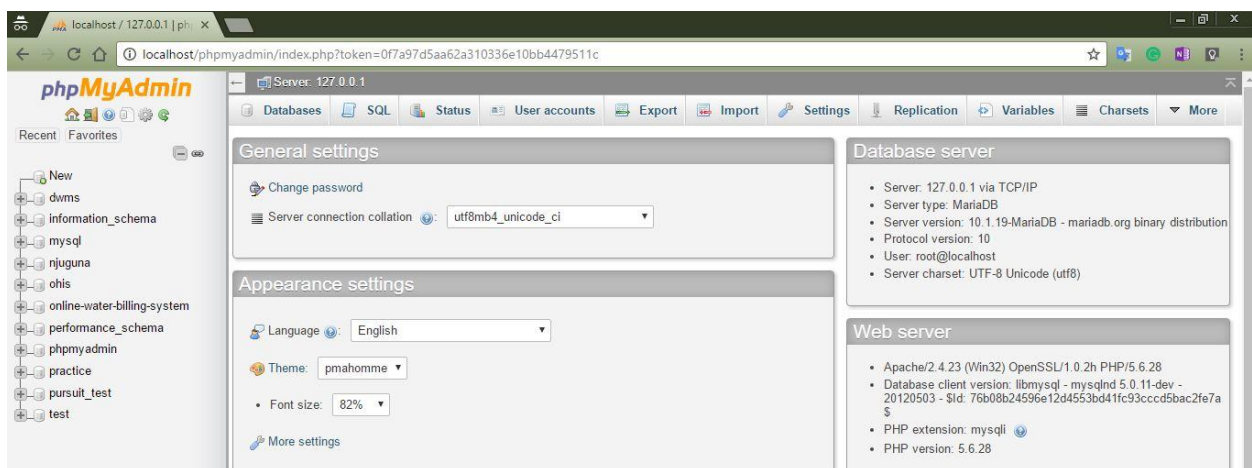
localhost / 127.0.0.1 | ph ×

localhost/phpmyadmin/index.php?token=0f7a97d5aa62a310336e10bb4479511c

phpMyAdmin

Recent Favorites

New
dwms
information_schema
mysql
njuguna
ohis
online-water-billing-system
performance_schema
phpmyadmin
practice
pursuit_test
test

Server: 127.0.0.1

Databases SQL Status User accounts Export Import Settings Replication Variables Charsets More

General settings

Change password

Server connection collation: utf8mb4_unicode_ci

Appearance settings

Language: English

Theme: pmahomme

• Font size: 82%

More settings

Database server

• Server: 127.0.0.1 via TCP/IP
• Server type: MariaDB
• Server version: 10.1.19-MariaDB - mariadb.org binary distribution
• Protocol version: 10
• User: root@localhost
• Server charset: UTF-8 Unicode (utf8)

Web server

• Apache/2.4.23 (Win32) OpenSSL/1.0.2h PHP/5.6.28
• Database client version: libmysql - mysqlnd 5.0.11-dev - 20120503 - $Id: 76b08b24596e12d4553bd41fc93cccd5bac2fe7a $
• PHP extension: mysqli
• PHP version: 5.6.28